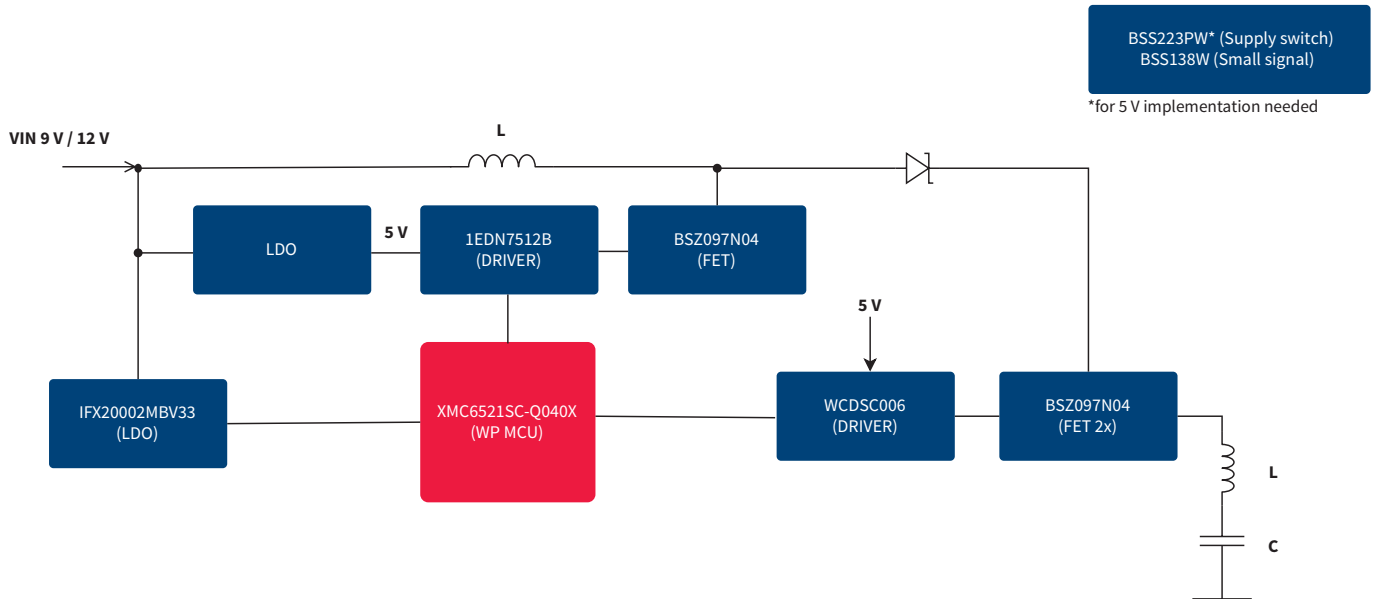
BSS223PW* (Supply switch)
BSS138W (Small signal)

*for 5 V implementation needed

VIN 9 V / 12 V

L

LDO

5 V

1EDN7512B
(DRIVER)

BSZ097N04
(FET)

5 V

IFX20002MBV33
(LDO)

XMC6521SC-Q040X
(WP MCU)

WCDSC006
(DRIVER)

BSZ097N04
(FET 2x)

L

C